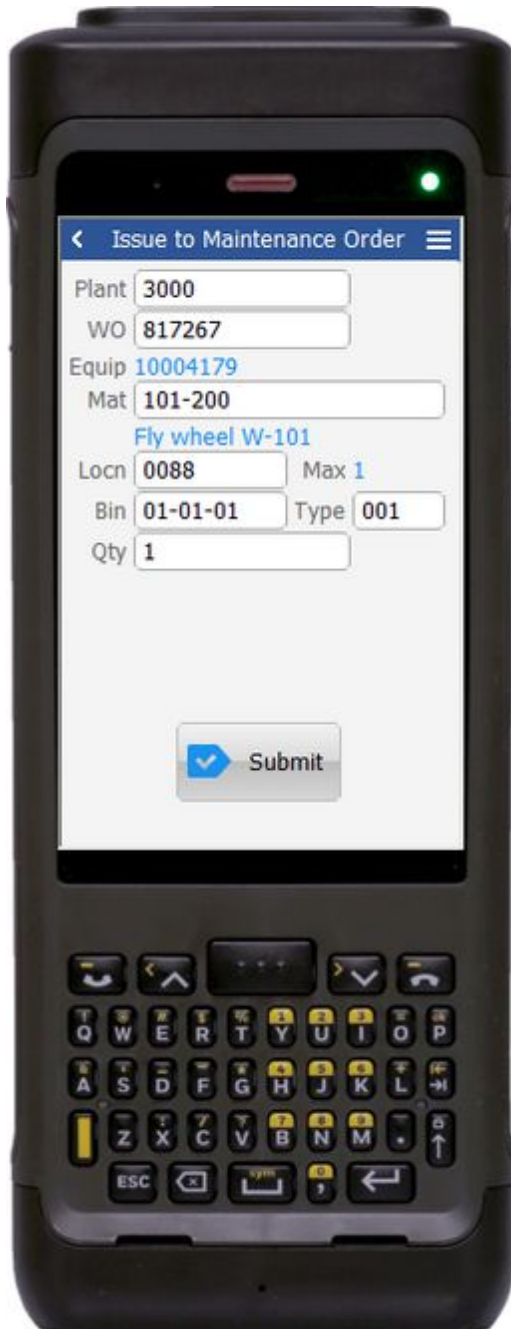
Issue to Maintenance Order

Plant 3000

WO 817267

Equip 10004179

Mat 101-200

Fly wheel W-101

Locn 0088 Max 1

Bin 01-01-01 Type 001

Qty 1

Submit

Q W E R T Y U I O P
A S D F G H J K L
Z X C V B N M
ESC